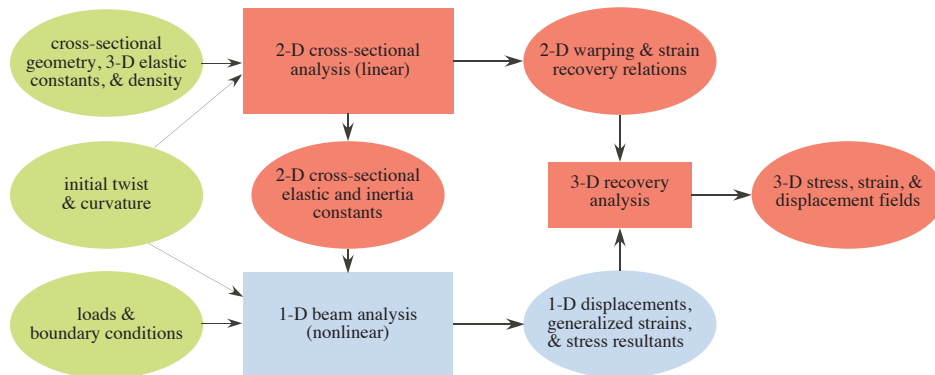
cross-sectional geometry, 3-D elastic constants, & density

2-D cross-sectional analysis (linear)

2-D warping & strain recovery relations

initial twist & curvature

2-D cross-sectional elastic and inertia constants

3-D recovery analysis

3-D stress, strain, & displacement fields

loads & boundary conditions

1-D beam analysis (nonlinear)

1-D displacements, generalized strains, & stress resultants